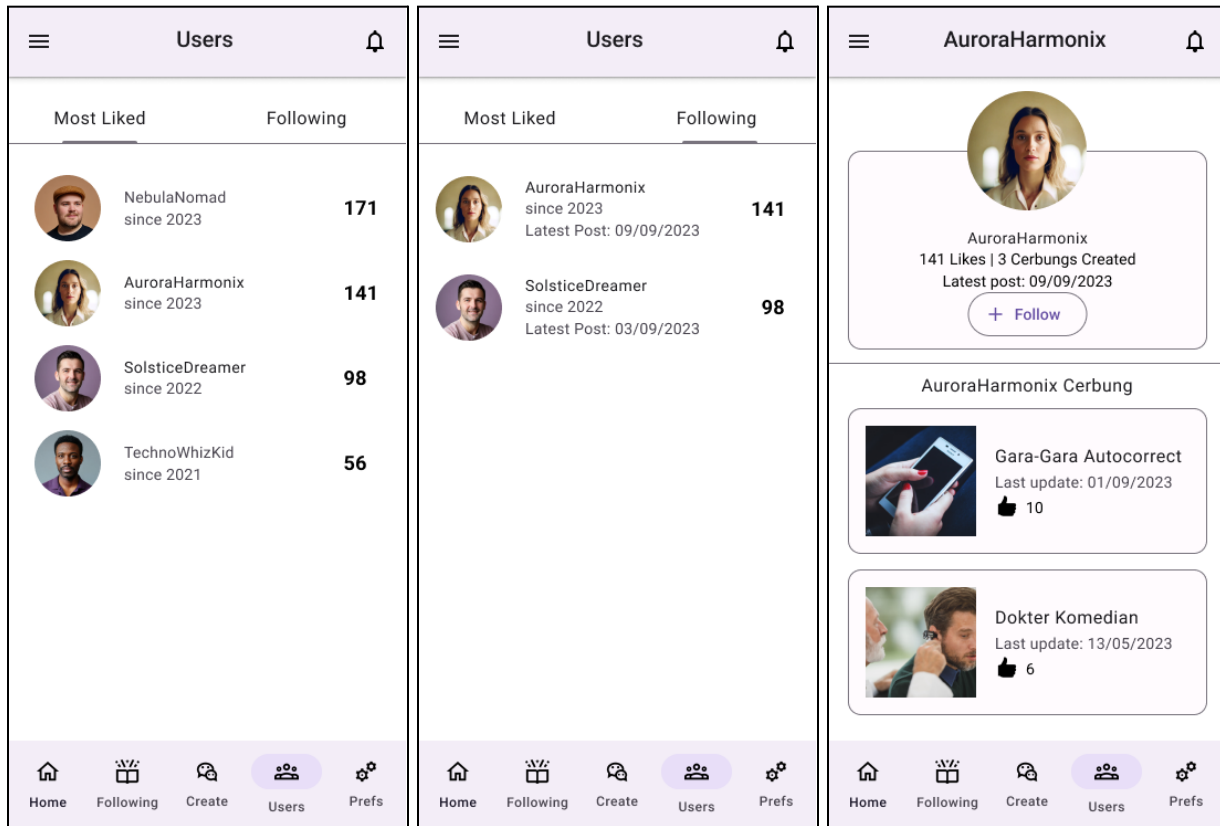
Users

Most Liked
Following

NebulaNomad
since 2023
171

AuroraHarmonix
since 2023
141

SolsticeDreamer
since 2022
98

TechnoWhizKid
since 2021
56

Home
Following
Create
Users
Prefs

Users

Most Liked
Following

AuroraHarmonix
since 2023
Latest Post: 09/09/2023
141

SolsticeDreamer
since 2022
Latest Post: 03/09/2023
98

Home
Following
Create
Users
Prefs

AuroraHarmonix

AuroraHarmonix
141 Likes | 3 Cerbungs Created
Latest post: 09/09/2023
+ Follow

AuroraHarmonix Cerbung

Gara-Gara Autocorrect
Last update: 01/09/2023
10

Dokter Komedian
Last update: 13/05/2023
6

Home
Following
Create
Users
Prefs